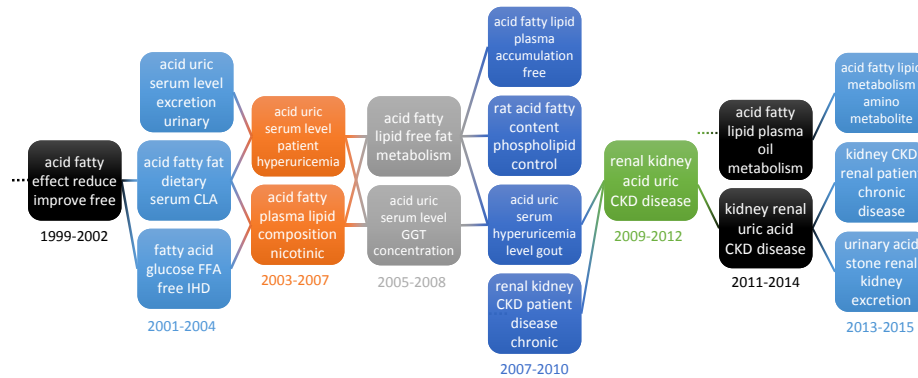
acid fatty effect reduce improve free
1999-2002

acid uric serum level excretion urinary

acid fatty fat dietary serum CLA

fatty acid glucose FFA free IHD
2001-2004

acid uric serum level patient hyperuricemia

acid fatty plasma lipid composition nicotinic
2003-2007

acid fatty lipid free fat metabolism

acid uric serum level GGT concentration
2005-2008

acid fatty lipid plasma accumulation free

rat acid fatty content phospholipid control

acid uric serum hyperuricemia level gout

renal kidney CKD patient disease chronic
2007-2010

renal kidney acid uric CKD disease
2009-2012

acid fatty lipid plasma oil metabolism

kidney renal uric acid CKD disease
2011-2014

acid fatty lipi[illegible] metabolism amino metabolite

kidney CKD renal patien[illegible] chronic disease

urinary acid stone renal kidney excretion
2013-2015